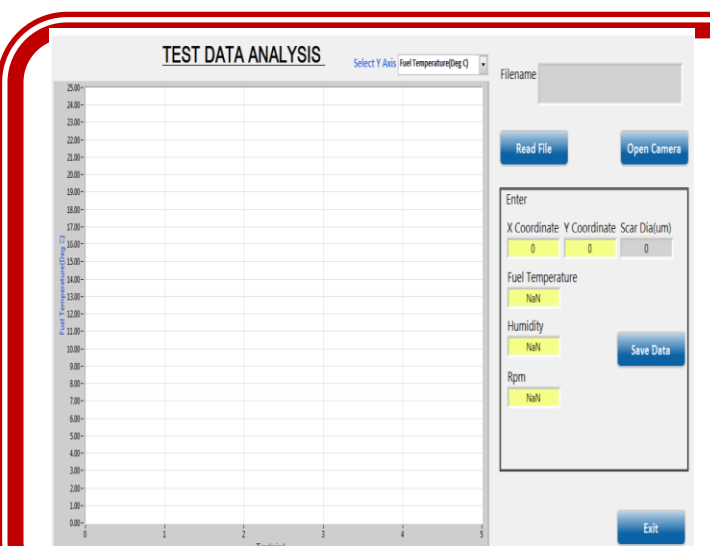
TEST DATA ANALYSIS

Select Y Axis Fuel Temperature(Deg C)

Fuel Temperature(Deg C)

25.00
24.00
23.00
22.00
21.00
20.00
19.00
18.00
17.00
16.00
15.00
14.00
13.00
12.00
11.00
10.00
9.00
8.00
7.00
6.00
5.00
4.00
3.00
2.00
1.00
0.00

0 1 2 3 4 5

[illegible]

Filename

Read File

Open Camera

Enter

X Coordinate Y Coordinate Scar Dia(um)

0 0 0

Fuel Temperature

NaN

Humidity

NaN

Save Data

Rpm

NaN

Exit